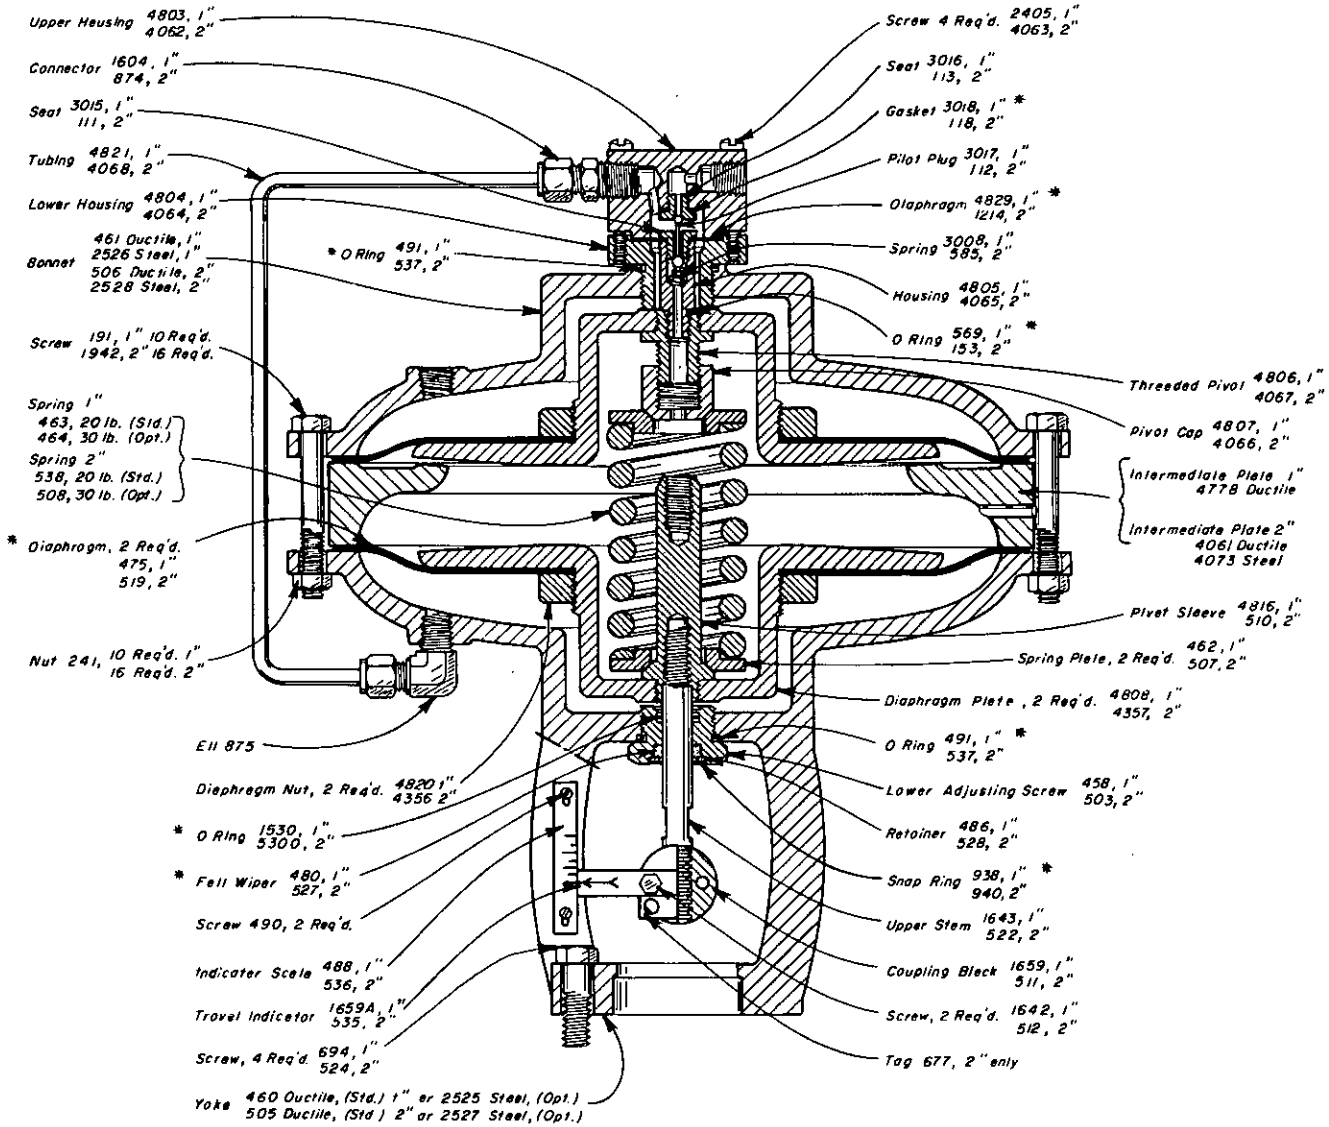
Upper Housing 4803, 1" 4062, 2"

Connector 1604, 1" 874, 2"

Seat 3015, 1" 111, 2"

Tubing 4821, 1" 4068, 2"

Lower Housing 4804, 1" 4064, 2"

Bonnet 461 Ductile, 1" 2526 Steel, 1" 506 Ductile, 2" 2528 Steel, 2"

* O Ring 491, 1" 537, 2"

Screw 191, 1" 10 Req'd. 1942, 2" 16 Req'd.

Spring 1" 463, 20 lb. (Std.) 464, 30 lb. (Opt.)

Spring 2" 538, 20 lb. (Std.) 508, 30 lb. (Opt.)

* Diaphragm, 2 Req'd. 475, 1" 519, 2"

Nut 241, 10 Req'd. 1" 16 Req'd. 2"

Ell 875

Diaphragm Nut, 2 Req'd. 4820 1" 4356 2"

* O Ring 1530, 1" 5300, 2"

* Felt Wiper 480, 1" 527, 2"

Screw 490, 2 Req'd.

Indicator Scale 488, 1" 536, 2"

Travel Indicator 1659A, 1" 535, 2"

Screw, 4 Req'd. 694, 1" 524, 2"

Yoke 460 Ductile, (Std.) 1" or 2525 Steel, (Opt.) 505 Ductile, (Std.) 2" or 2527 Steel, (Opt.)

Screw 4 Req'd. 2405, 1" 4063, 2"

Seat 3016, 1" 113, 2"

Gasket 3018, 1" * 118, 2"

Pilot Plug 3017, 1" 112, 2"

Diaphragm 4829, 1" * 1214, 2"

Spring 3008, 1" 585, 2"

Housing 4805, 1" 4065, 2"

O Ring 569, 1" * 153, 2"

Threaded Pivot 4806, 1" 4067, 2"

Pivot Cap 4807, 1" 4066, 2"

Intermediate Plate 1" 4778 Ductile

Intermediate Plate 2" 4061 Ductile 4073 Steel

Pivot Sleeve 4816, 1" 510, 2"

Spring Plate, 2 Req'd. 462, 1" 507, 2"

Diaphragm Plate, 2 Req'd. 4808, 1" 4357, 2"

O Ring 491, 1" * 537, 2"

Lower Adjusting Screw 458, 1" 503, 2"

Retainer 486, 1" 528, 2"

Snap Ring 938, 1" * 940, 2"

Upper Stem 1643, 1" 522, 2"

Coupling Block 1659, 1" 511, 2"

Screw, 2 Req'd. 1642, 1" 512, 2"

Tag 677, 2" only